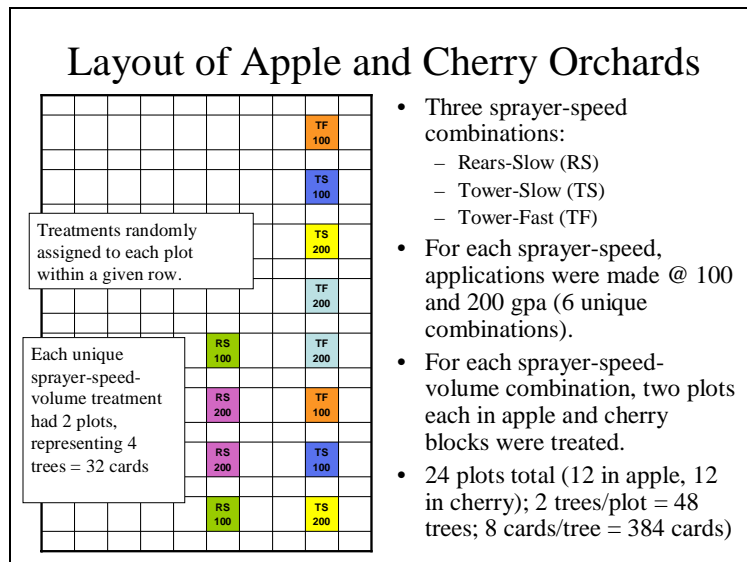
Layout of Apple and Cherry Orchards

TF 100

TS 100

Treatments randomly assigned to each plot within a given row.

TS 200

TF 200

Each unique sprayer-speed-volume treatment had 2 plots, representing 4 trees = 32 cards

RS 100

TF 200

RS 200

TF 100

RS 200

TS 100

RS 100

TS 200

- Three sprayer-speed combinations:
  - Rears-Slow (RS)
  - Tower-Slow (TS)
  - Tower-Fast (TF)
- For each sprayer-speed, applications were made @ 100 and 200 gpa (6 unique combinations).
- For each sprayer-speed-volume combination, two plots each in apple and cherry blocks were treated.
- 24 plots total (12 in apple, 12 in cherry); 2 trees/plot = 48 trees; 8 cards/tree = 384 cards)